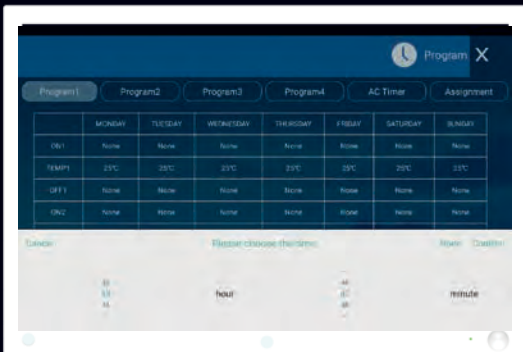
Program X

Program1 | Program2 | Program3 | Program4 | AC Timer | Assignment

| | MONDAY | TUESDAY | WEDNESDAY | THURSDAY | FRIDAY | SATURDAY | SUNDAY |
|---|---|---|---|---|---|---|---|
| ON1 | None | None | None | None | None | None | None |
| TEMP1 | 25°C | 25°C | 25°C | 25°C | 25°C | 25°C | 25°C |
| OFF1 | None | None | None | None | None | None | None |
| ON2 | None | None | None | None | None | None | None |

Cancel | Please choose the time | None | Confirm

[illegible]
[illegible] hour
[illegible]

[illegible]
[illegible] minute
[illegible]